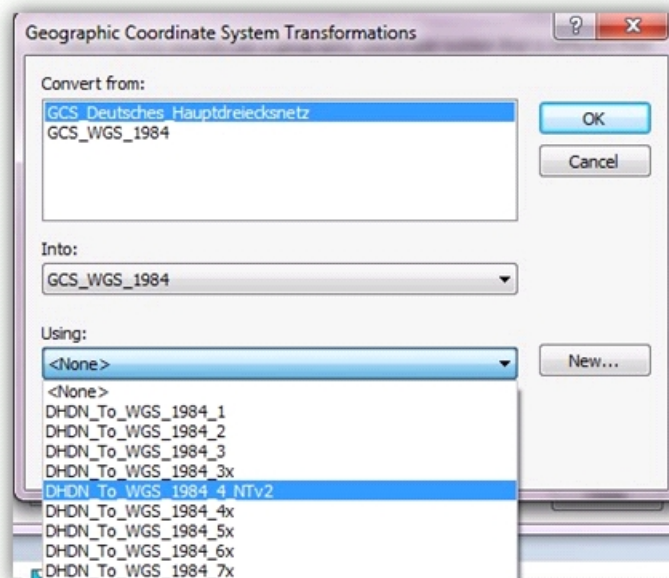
Geographic Coordinate System Transformations

?

X

Convert from:

GCS_Deutsches_Hauptdreiecksnetz
GCS_WGS_1984

OK

Cancel

Into:

GCS_WGS_1984

Using:

<None>

New...

<None>
DHDN_To_WGS_1984_1
DHDN_To_WGS_1984_2
DHDN_To_WGS_1984_3
DHDN_To_WGS_1984_3x
DHDN_To_WGS_1984_4_NTv2
DHDN_To_WGS_1984_4x
DHDN_To_WGS_1984_5x
DHDN_To_WGS_1984_6x
DHDN_To_WGS_1984_7x